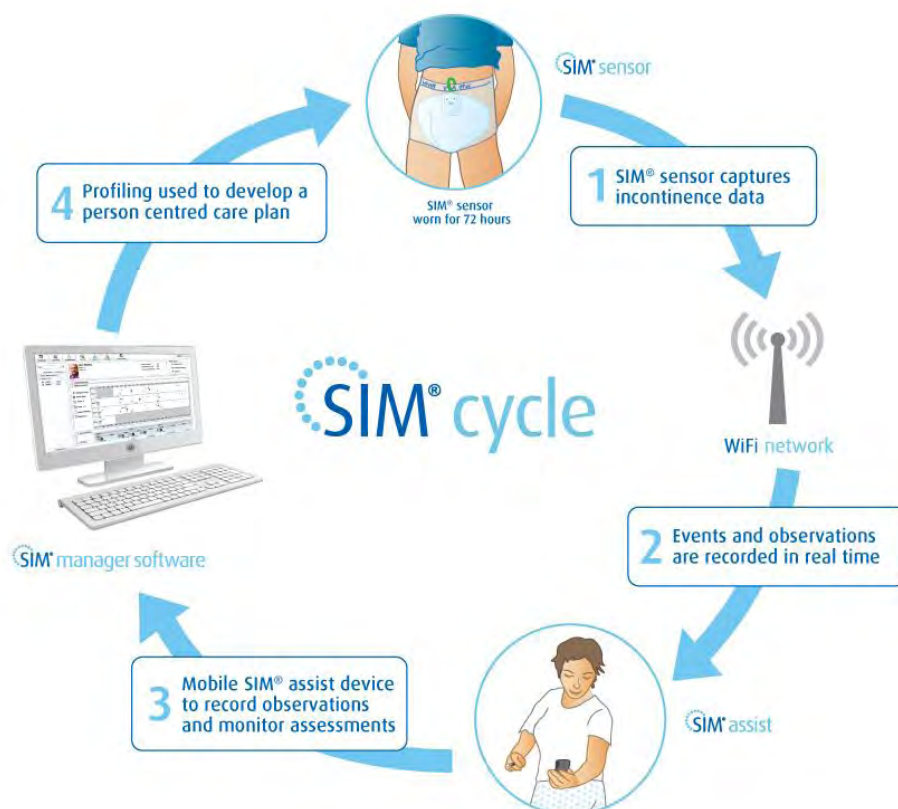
SIM® sensor

SIM® sensor worn for 72 hours

1 SIM® sensor captures incontinence data

WiFi network

2 Events and observations are recorded in real time

SIM® assist

3 Mobile SIM® assist device to record observations and monitor assessments

SIM® manager software

4 Profiling used to develop a person centred care plan

SIM® cycle